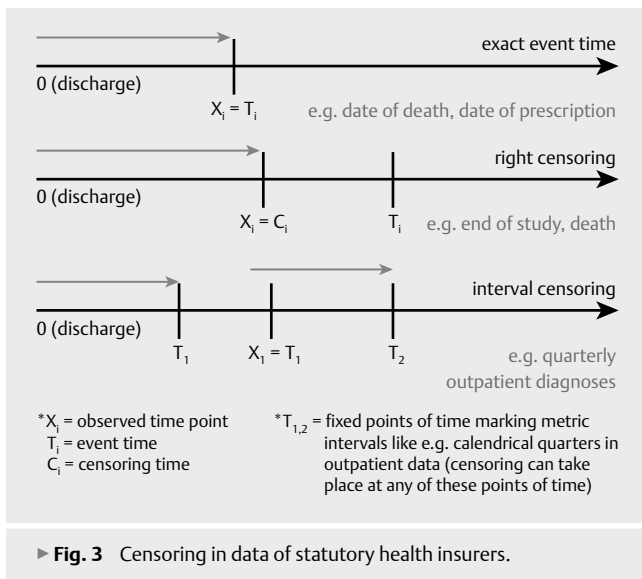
exact event time

0 (discharge)

$X_i = T_i$

e.g. date of death, date of prescription

right censoring

0 (discharge)

$X_i = C_i$

$T_i$

e.g. end of study, death

interval censoring

0 (discharge)

$T_1$

$X_1 = T_1$

$T_2$

e.g. quarterly outpatient diagnoses

*$X_i$ = observed time point
$T_i$ = event time
$C_i$ = censoring time

*$T_{1,2}$ = fixed points of time marking metric intervals like e.g. calendrical quarters in outpatient data (censoring can take place at any of these points of time)

► **Fig. 3** Censoring in data of statutory health insurers.